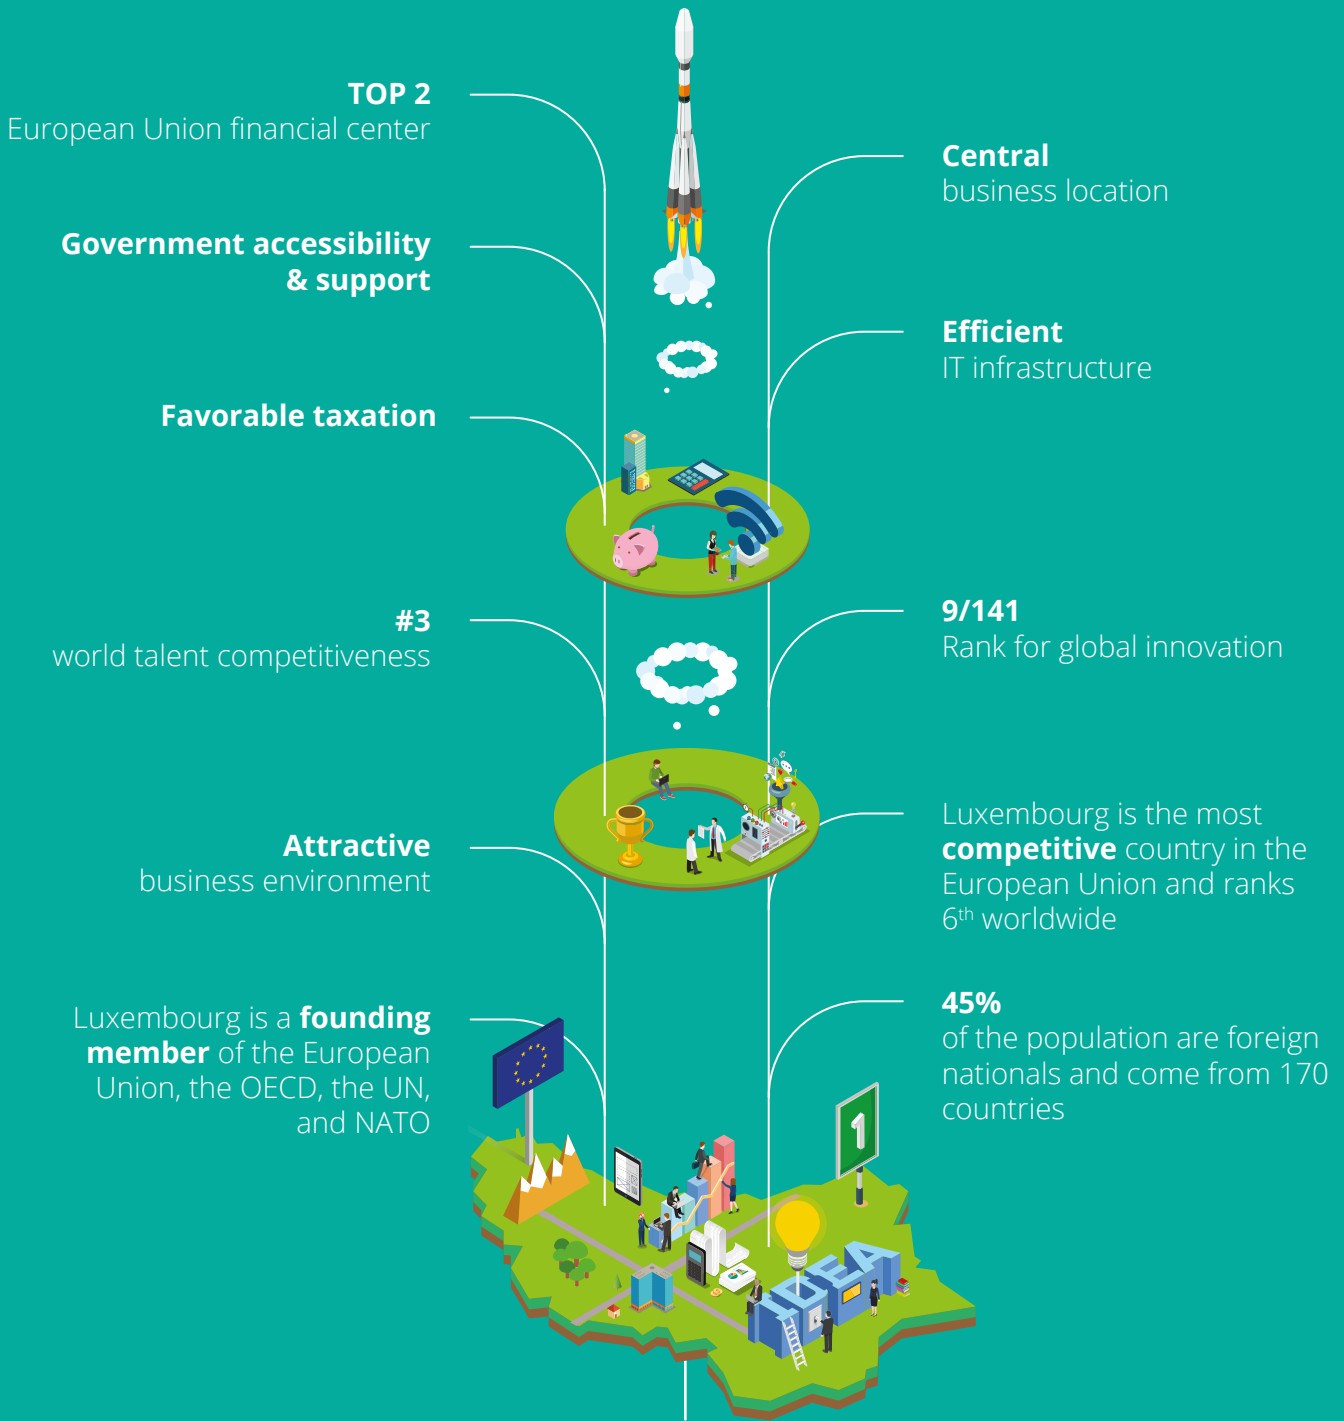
TOP 2
European Union financial center

Government accessibility & support

Favorable taxation

#3
world talent competitiveness

Attractive
business environment

Luxembourg is a founding member of the European Union, the OECD, the UN, and NATO

Central
business location

Efficient
IT infrastructure

9/141
Rank for global innovation

Luxembourg is the most competitive country in the European Union and ranks 6th worldwide

45%
of the population are foreign nationals and come from 170 countries

1

IDEA